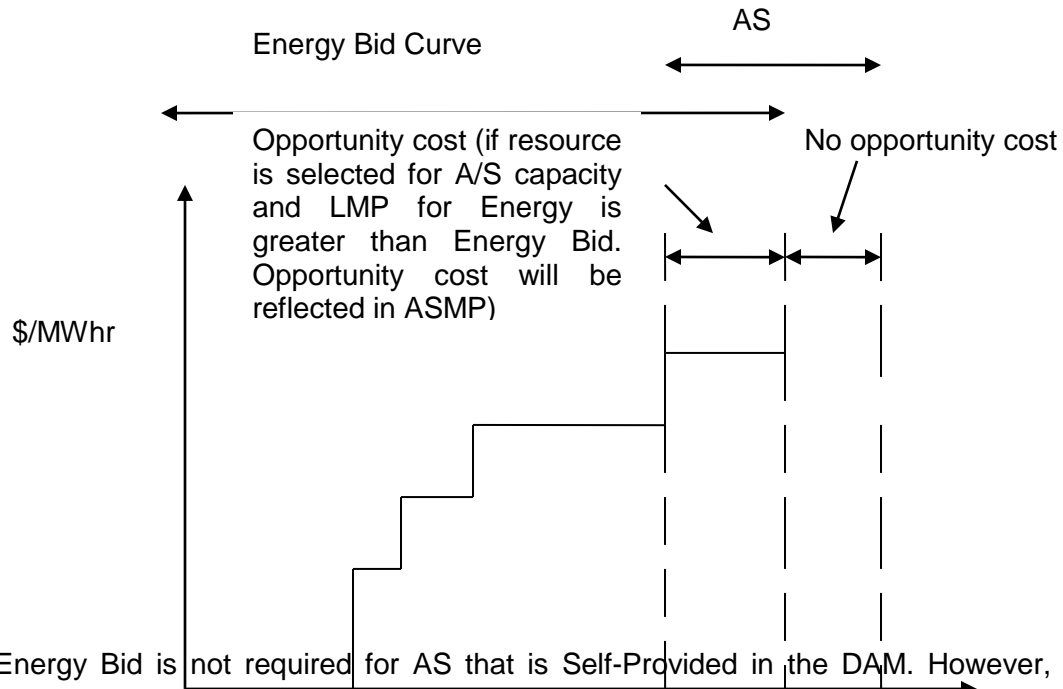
AS

Energy Bid Curve

Opportunity cost (if resource is selected for A/S capacity and LMP for Energy is greater than Energy Bid. Opportunity cost will be reflected in ASMP)

No opportunity cost

\$/MWhr

Energy Bid is not required for AS that is Self-Provided in the DAM. However,